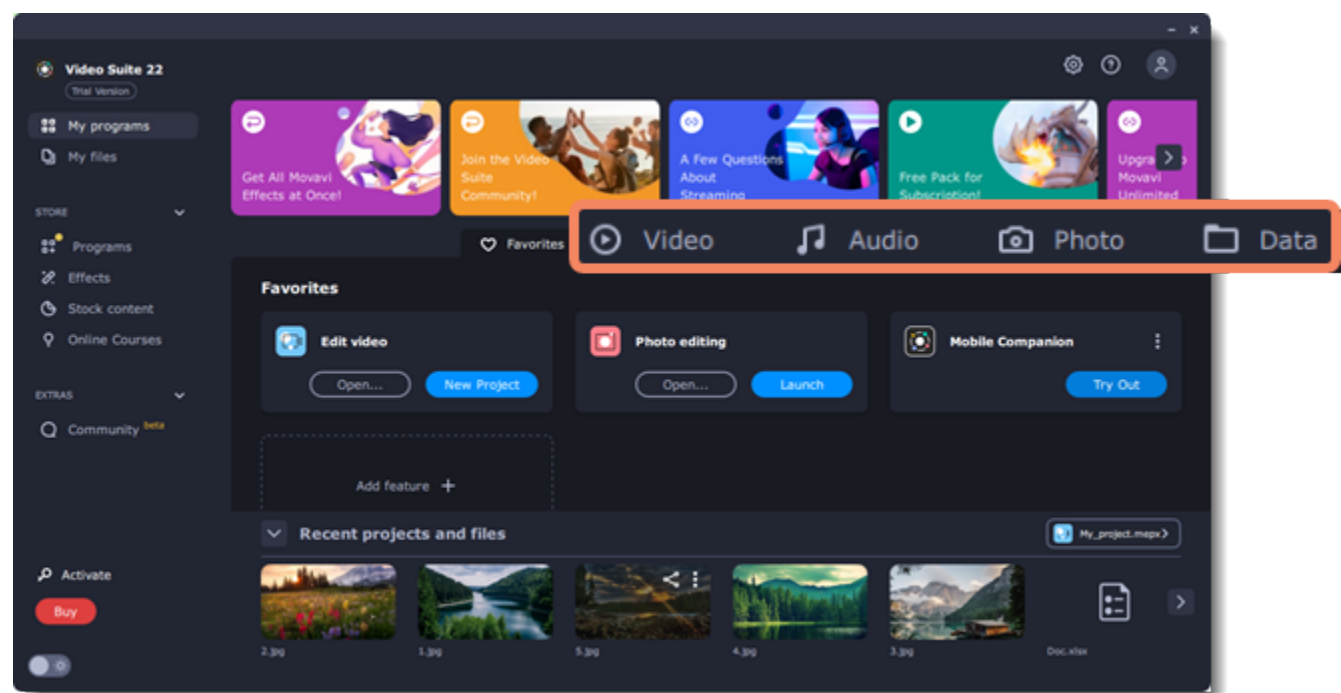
Video Suite 22
Trial Version

My programs
My files

STORE
Programs
Effects
Stock content
Online Courses

EXTRAS
Community beta

Activate
Buy

Get All Movavi Effects at Once!

Join the Video Suite Community!

A Few Questions About Streaming

Free Pack for Subscription!

Upgra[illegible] Movavi Unlimited

Favorites

Video
Audio
Photo
Data

Favorites

Edit video
Open...
New Project

Photo editing
Open...
Launch

Mobile Companion
Try Out

Add feature +

Recent projects and files
My_project.mepx

2.jpg
1.jpg
5.jpg
4.jpg
3.jpg
Doc.xlsx